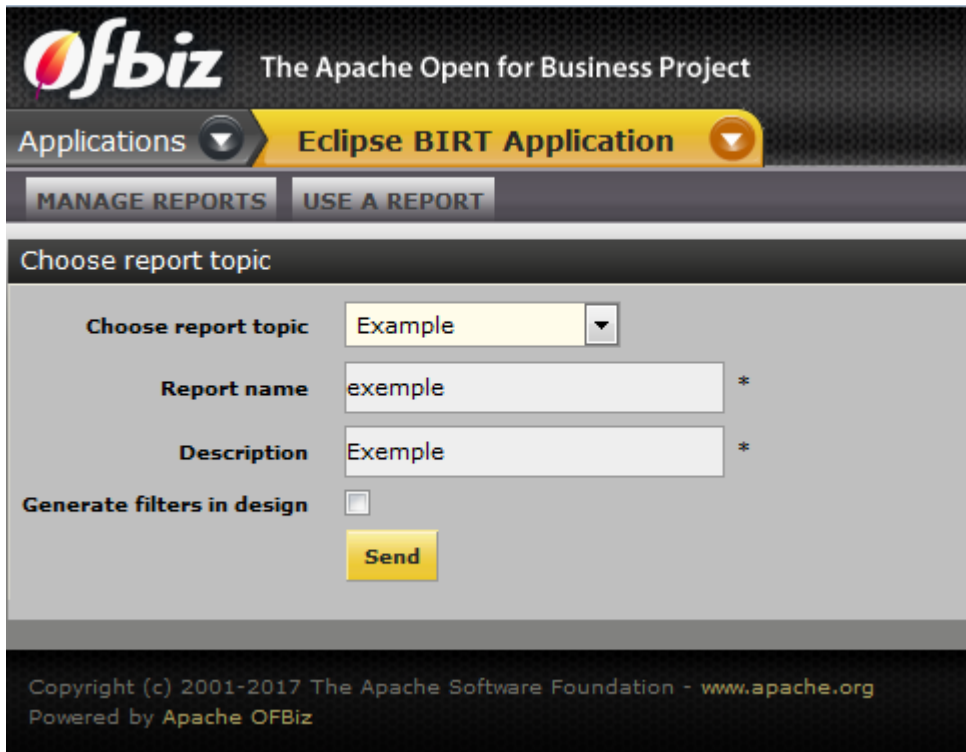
Ofbiz The Apache Open for Business Project

Applications Eclipse BIRT Application

MANAGE REPORTS USE A REPORT

Choose report topic

Choose report topic Example

Report name exemple *

Description Exemple *

Generate filters in design

Send

Copyright (c) 2001-2017 The Apache Software Foundation - www.apache.org
Powered by Apache OFBiz